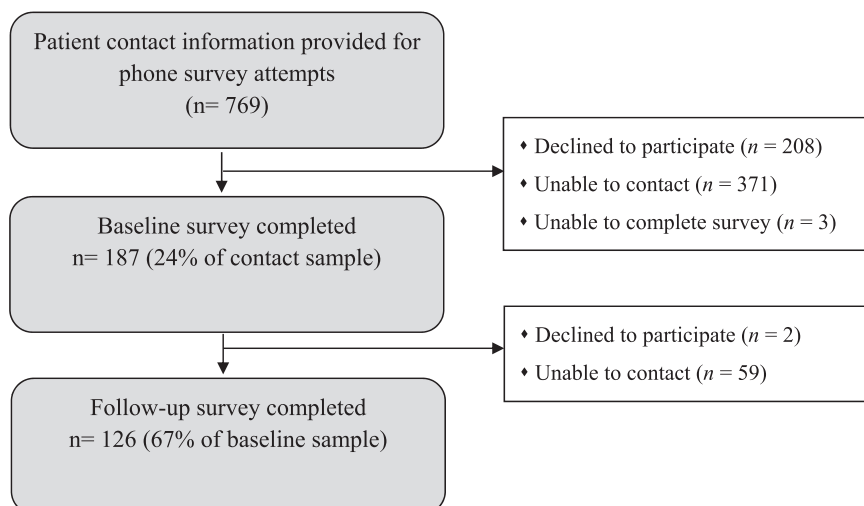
Patient contact information provided for phone survey attempts
(n= 769)

• Declined to participate ($n$ = 208)
• Unable to contact ($n$ = 371)
• Unable to complete survey ($n$ = 3)

Baseline survey completed
n= 187 (24% of contact sample)

• Declined to participate ($n$ = 2)
• Unable to contact ($n$ = 59)

Follow-up survey completed
n= 126 (67% of baseline sample)